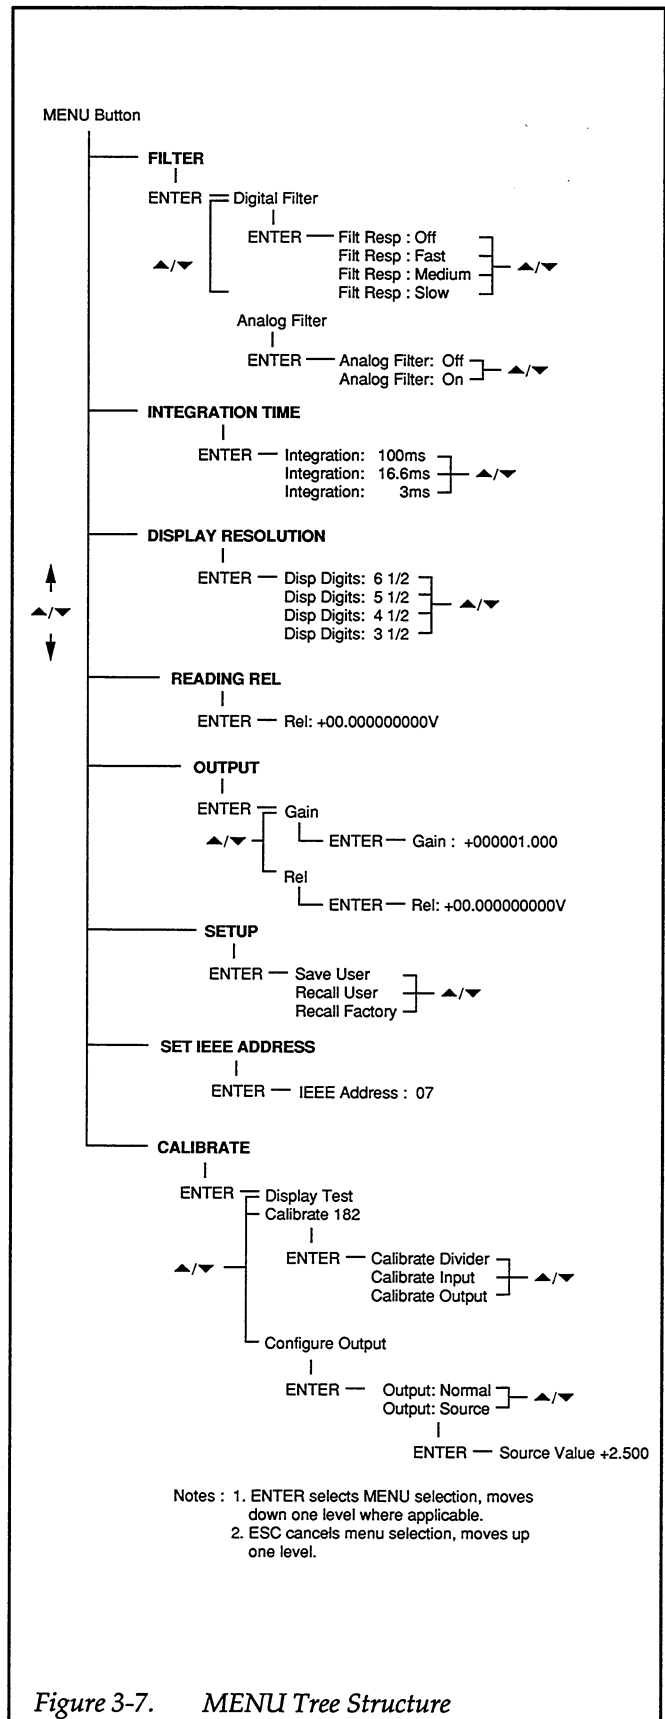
MENU Button

FILTER

ENTER Digital Filter

ENTER Filt Resp : Off
Filt Resp : Fast
Filt Resp : Medium
Filt Resp : Slow

▲/▼

▲/▼

Analog Filter

ENTER Analog Filter: Off
Analog Filter: On

▲/▼

INTEGRATION TIME

ENTER Integration: 100ms
Integration: 16.6ms
Integration: 3ms

▲/▼

DISPLAY RESOLUTION

ENTER Disp Digits: 6 1/2
Disp Digits: 5 1/2
Disp Digits: 4 1/2
Disp Digits: 3 1/2

▲/▼

▲/▼

READING REL

ENTER Rel: +00.000000000V

OUTPUT

ENTER Gain

▲/▼

ENTER Gain : +000001.000

Rel

ENTER Rel: +00.000000000V

SETUP

ENTER Save User
Recall User
Recall Factory

▲/▼

SET IEEE ADDRESS

ENTER IEEE Address : 07

CALIBRATE

ENTER Display Test
Calibrate 182

▲/▼

ENTER Calibrate Divider
Calibrate Input
Calibrate Output

▲/▼

Configure Output

ENTER Output: Normal
Output: Source

▲/▼

ENTER Source Value +2.500

Notes : 1. ENTER selects MENU selection, moves down one level where applicable.
2. ESC cancels menu selection, moves up one level.

Figure 3-7. MENU Tree Structure